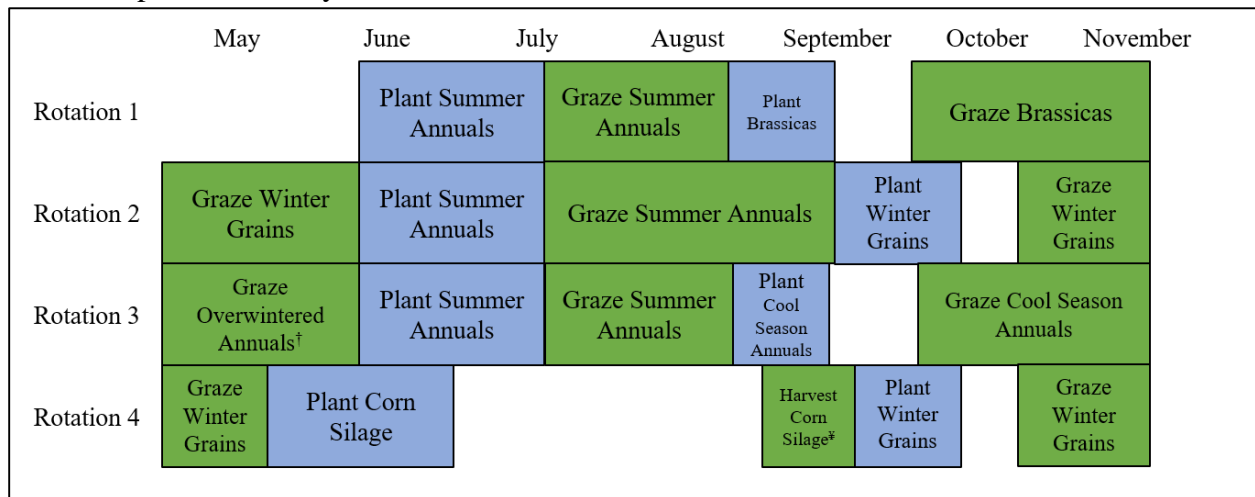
| | May | June | July | August | September | October | November |
|---|---|---|---|---|---|---|---|
| Rotation 1 | | Plant Summer Annuals | Graze Summer Annuals | Plant Brassicas | | Graze Brassicas | |
| Rotation 2 | Graze Winter Grains | Plant Summer Annuals | Graze Summer Annuals | | Plant Winter Grains | | Graze Winter Grains |
| Rotation 3 | Graze Overwintered Annuals† | Plant Summer Annuals | Graze Summer Annuals | Plant Cool Season Annuals | | Graze Cool Season Annuals | |
| Rotation 4 | Graze Winter Grains | Plant Corn Silage | | | Harvest Corn Silage¥ | Plant Winter Grains | Graze Winter Grains |